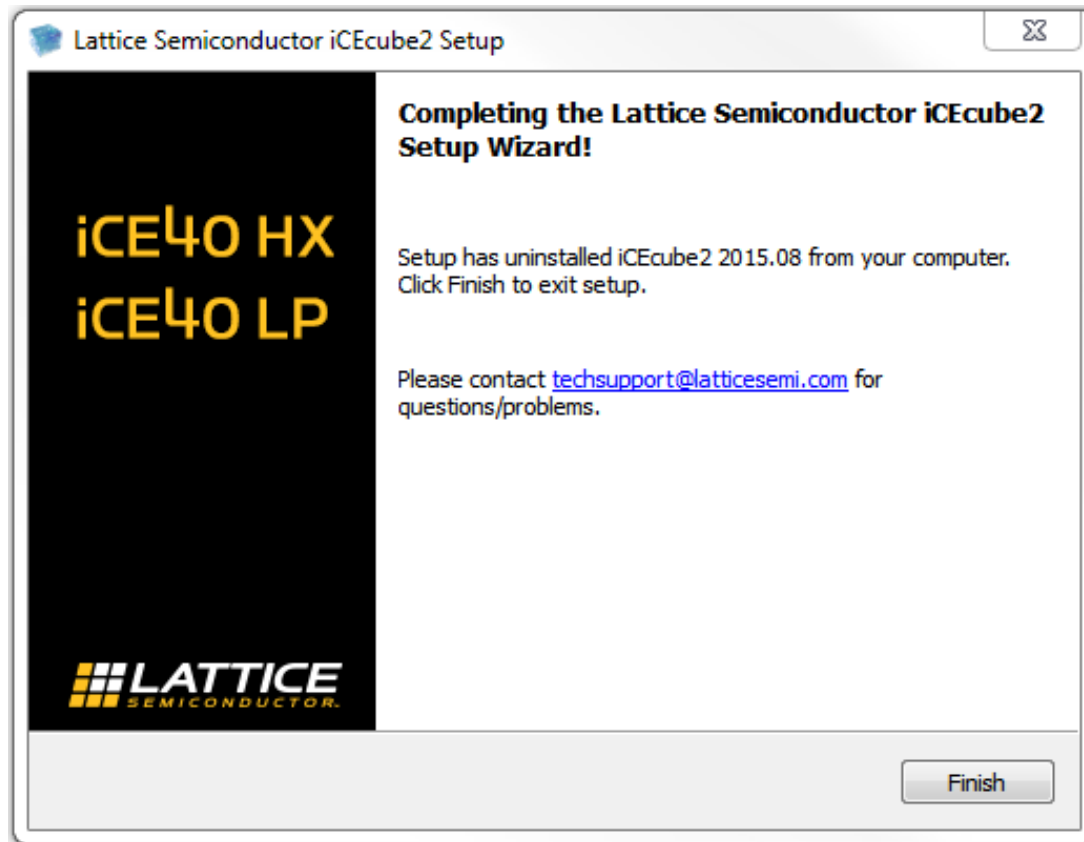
Lattice Semiconductor iCEcube2 Setup

iCE40 HX
iCE40 LP

LATTICE
SEMICONDUCTOR

Completing the Lattice Semiconductor iCEcube2 Setup Wizard!

Setup has uninstalled iCEcube2 2015.08 from your computer. Click Finish to exit setup.

Please contact techsupport@latticesemi.com for questions/problems.

Finish